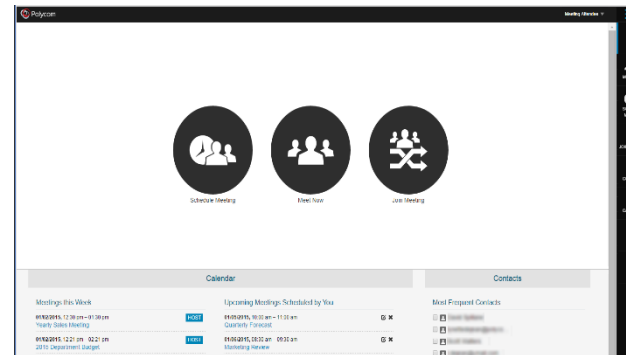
Polycom

Meeting Attendee

Schedule Meeting

Meet Now

Join Meeting

Calendar

Contacts

Meetings this Week

01/02/2015, 12:30 pm – 01:30 pm
Yearly Sales Meeting

HOST

01/02/2015, 12:21 pm – 02:21 pm
2015 Department Budget

HOST

Upcoming Meetings Scheduled by You

01/05/2015, 10:30 am – 11:30 am
Quarterly Forecast

01/06/2015, 08:30 am – 09:30 am
Marketing Review

Most Frequent Contacts

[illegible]

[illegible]

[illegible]

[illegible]